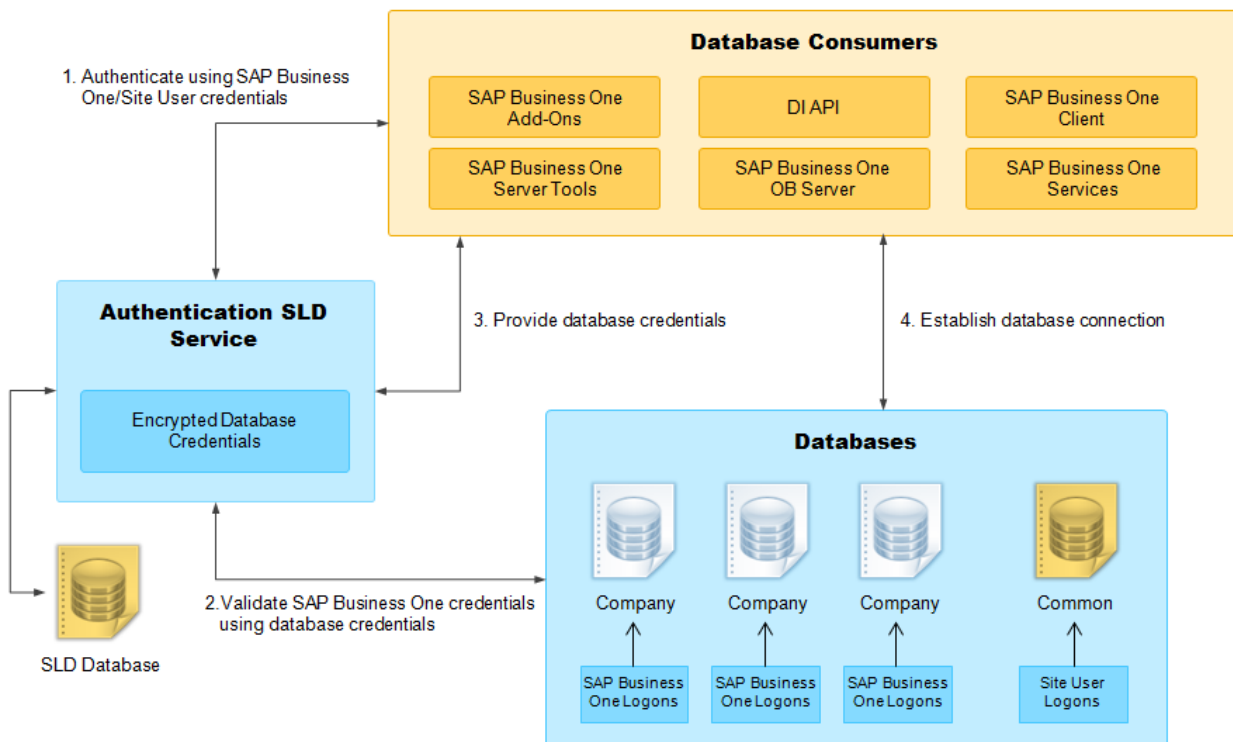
Database Consumers

SAP Business One Add-Ons

DI API

SAP Business One Client

SAP Business One Server Tools

SAP Business One OB Server

SAP Business One Services

1. Authenticate using SAP Business One/Site User credentials

Authentication SLD Service

Encrypted Database Credentials

3. Provide database credentials

4. Establish database connection

Databases

Company

Company

Company

Common

SAP Business One Logons

SAP Business One Logons

SAP Business One Logons

Site User Logons

2.Validate SAP Business One credentials using database credentials

SLD Database